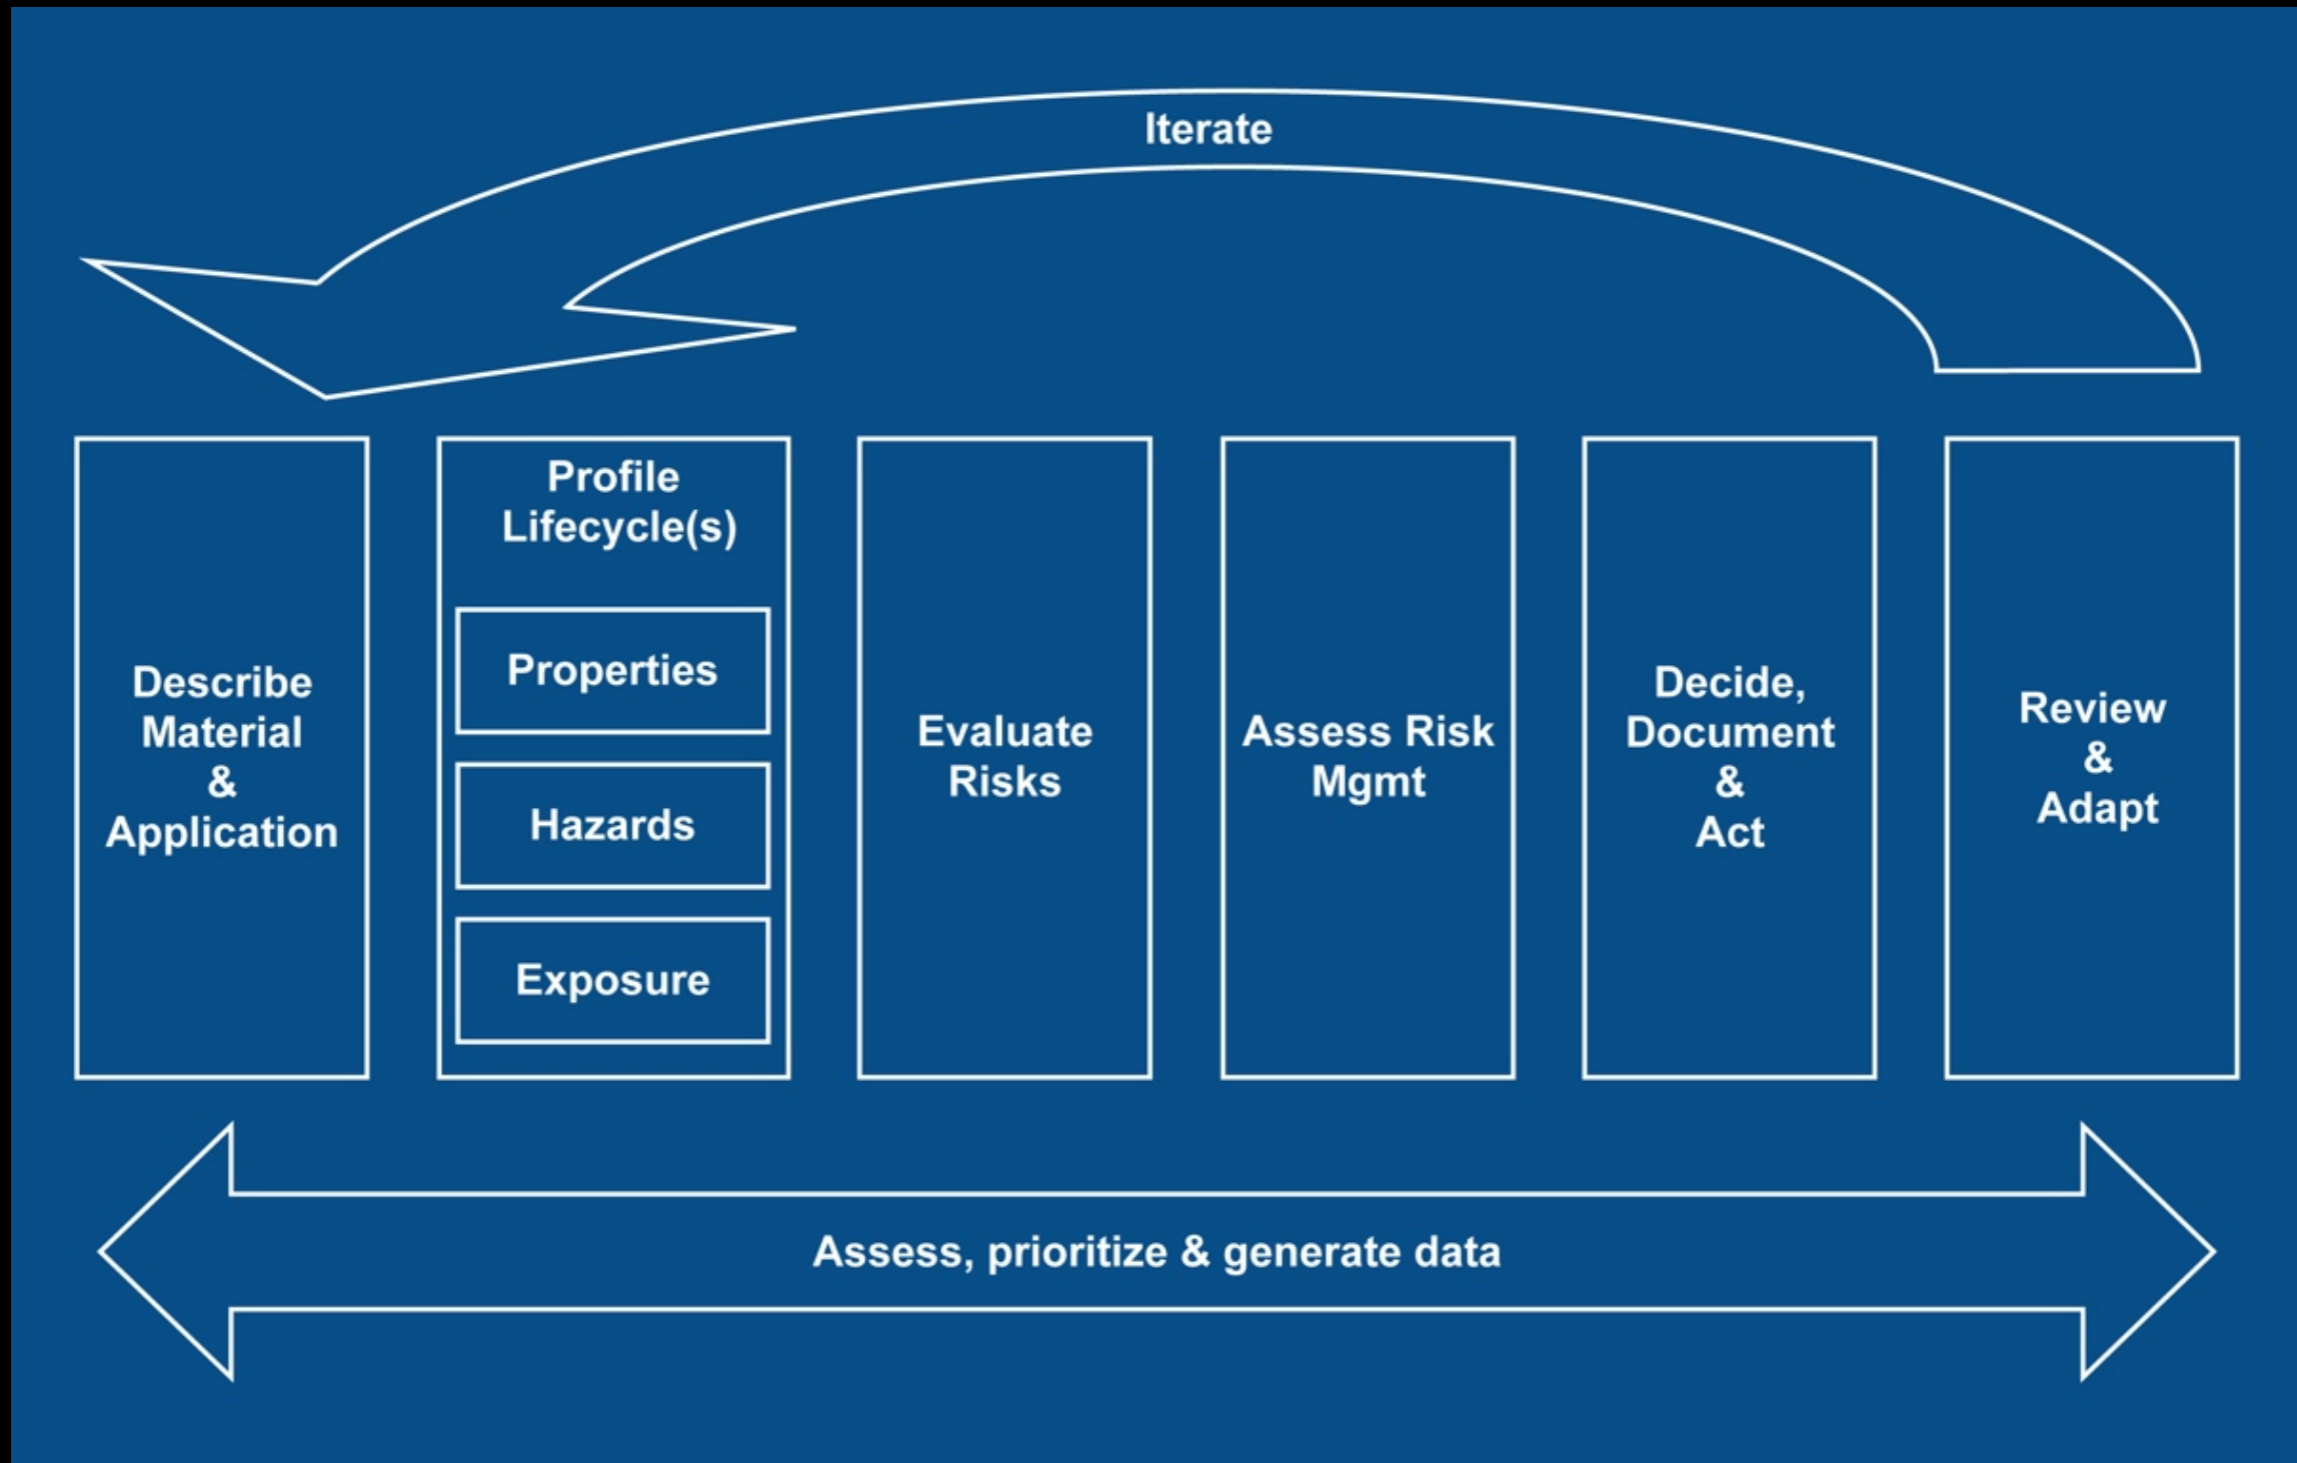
Iterate

Describe Material & Application

Profile Lifecycle(s)

Properties

Hazards

Exposure

Evaluate Risks

Assess Risk Mgmt

Decide, Document & Act

Review & Adapt

Assess, prioritize & generate data